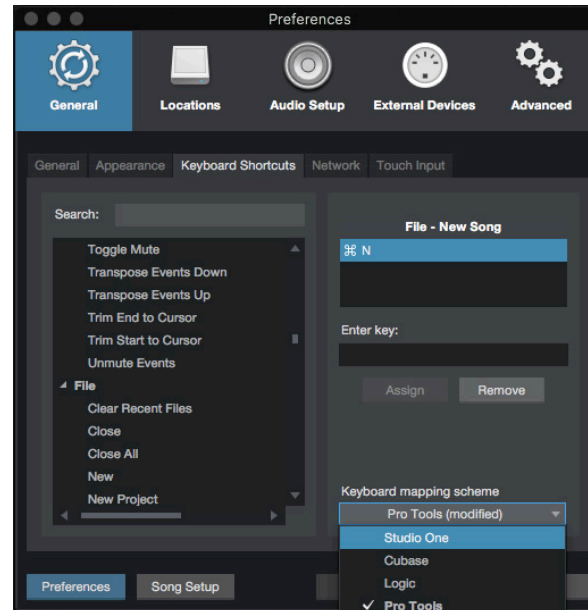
Preferences

General
Locations
Audio Setup
External Devices
Advanced

General
Appearance
Keyboard Shortcuts
Network
Touch Input

Search:

Toggle Mute
Transpose Events Down
Transpose Events Up
Trim End to Cursor
Trim Start to Cursor
Unmute Events
File
Clear Recent Files
Close
Close All
New
New Project

File - New Song
⌘ N

Enter key:

Assign
Remove

Keyboard mapping scheme
Pro Tools (modified)
Studio One
Cubase
Logic
✓ Pro Tools

Preferences
Song Setup